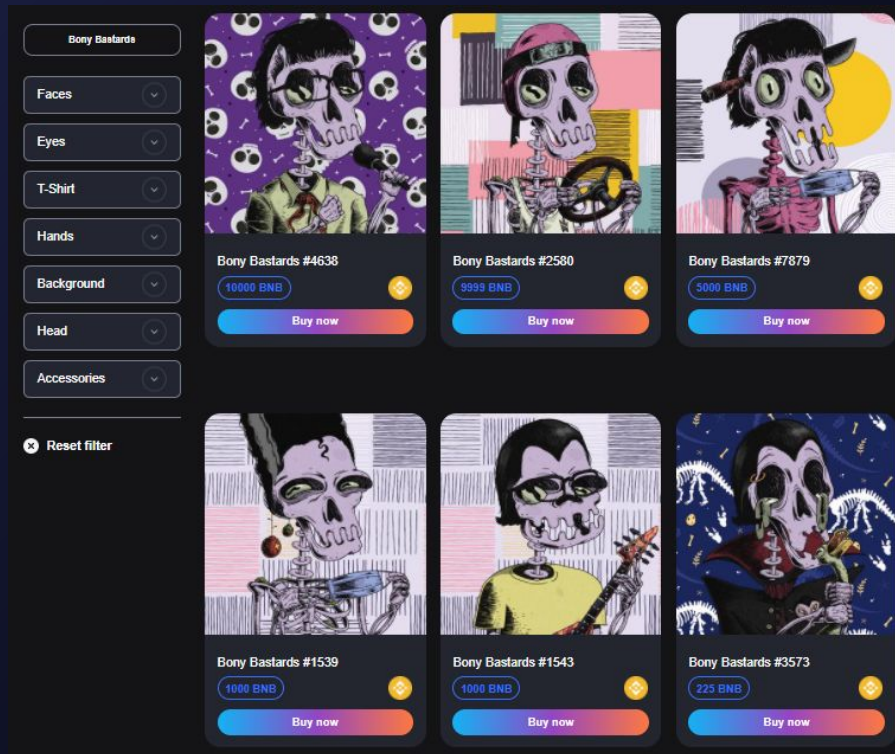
Bony Bastards

Faces

Eyes

T-Shirt

Hands

Background

Head

Accessories

Reset filter

Bony Bastards #4638
10000 BNB
Buy now

Bony Bastards #2580
9999 BNB
Buy now

Bony Bastards #7879
5000 BNB
Buy now

Bony Bastards #1539
1000 BNB
Buy now

Bony Bastards #1543
1000 BNB
Buy now

Bony Bastards #3573
225 BNB
Buy now